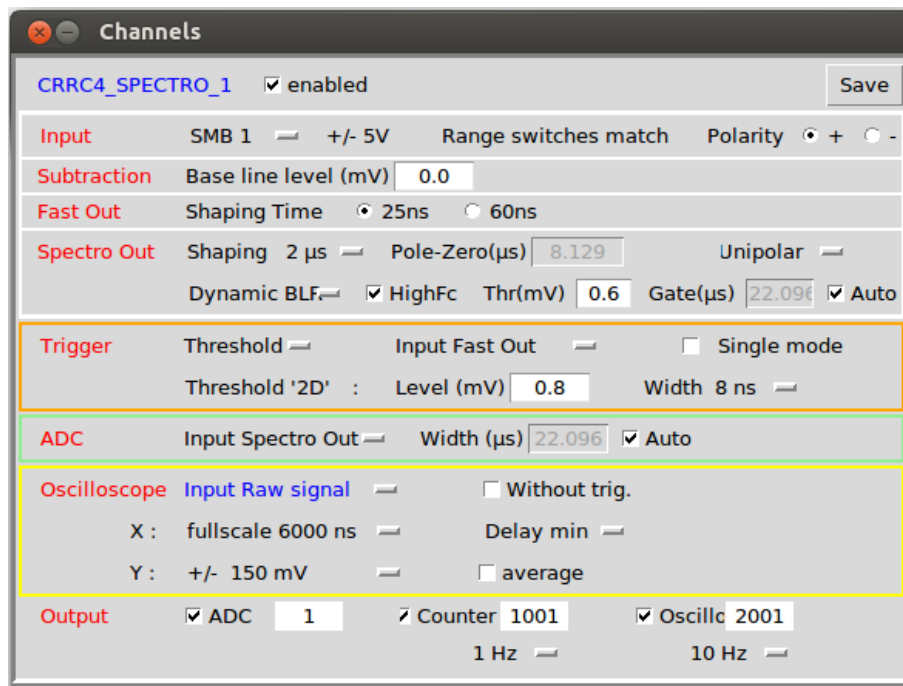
Channels

CRRC4_SPECTRO_1 enabled Save

Input SMB 1 +/- 5V Range switches match Polarity + -

Subtraction Base line level (mV) 0.0

Fast Out Shaping Time 25ns 60ns

Spectro Out Shaping 2 µs Pole-Zero(µs) 8.129 Unipolar

Dynamic BLF HighFc Thr(mV) 0.6 Gate(µs) 22.096 Auto

Trigger Threshold Input Fast Out Single mode

Threshold '2D' : Level (mV) 0.8 Width 8 ns

ADC Input Spectro Out Width (µs) 22.096 Auto

Oscilloscope Input Raw signal Without trig.

X : fullscale 6000 ns Delay min

Y : +/- 150 mV average

Output ADC 1 Counter 1001 Oscillo 2001

1 Hz 10 Hz